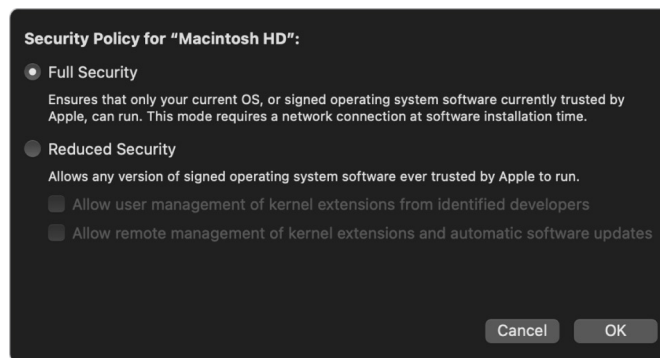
Security Policy for “Macintosh HD”:

Full Security

Ensures that only your current OS, or signed operating system software currently trusted by Apple, can run. This mode requires a network connection at software installation time.

Reduced Security

Allows any version of signed operating system software ever trusted by Apple to run.

Allow user management of kernel extensions from identified developers

Allow remote management of kernel extensions and automatic software updates

Cancel OK